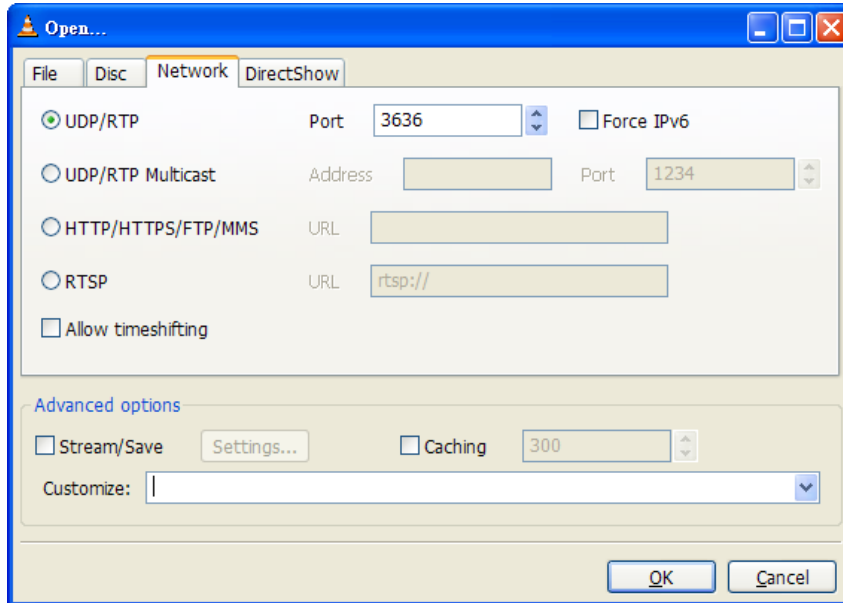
Open...

File | Disc | Network | DirectShow

UDP/RTP   Port 3636   Force IPv6

UDP/RTP Multicast   Address   Port 1234

HTTP/HTTPS/FTP/MMS   URL

RTSP   URL rtsp://

Allow timeshifting

Advanced options

Stream/Save   Settings...   Caching 300

Customize:

OK   Cancel